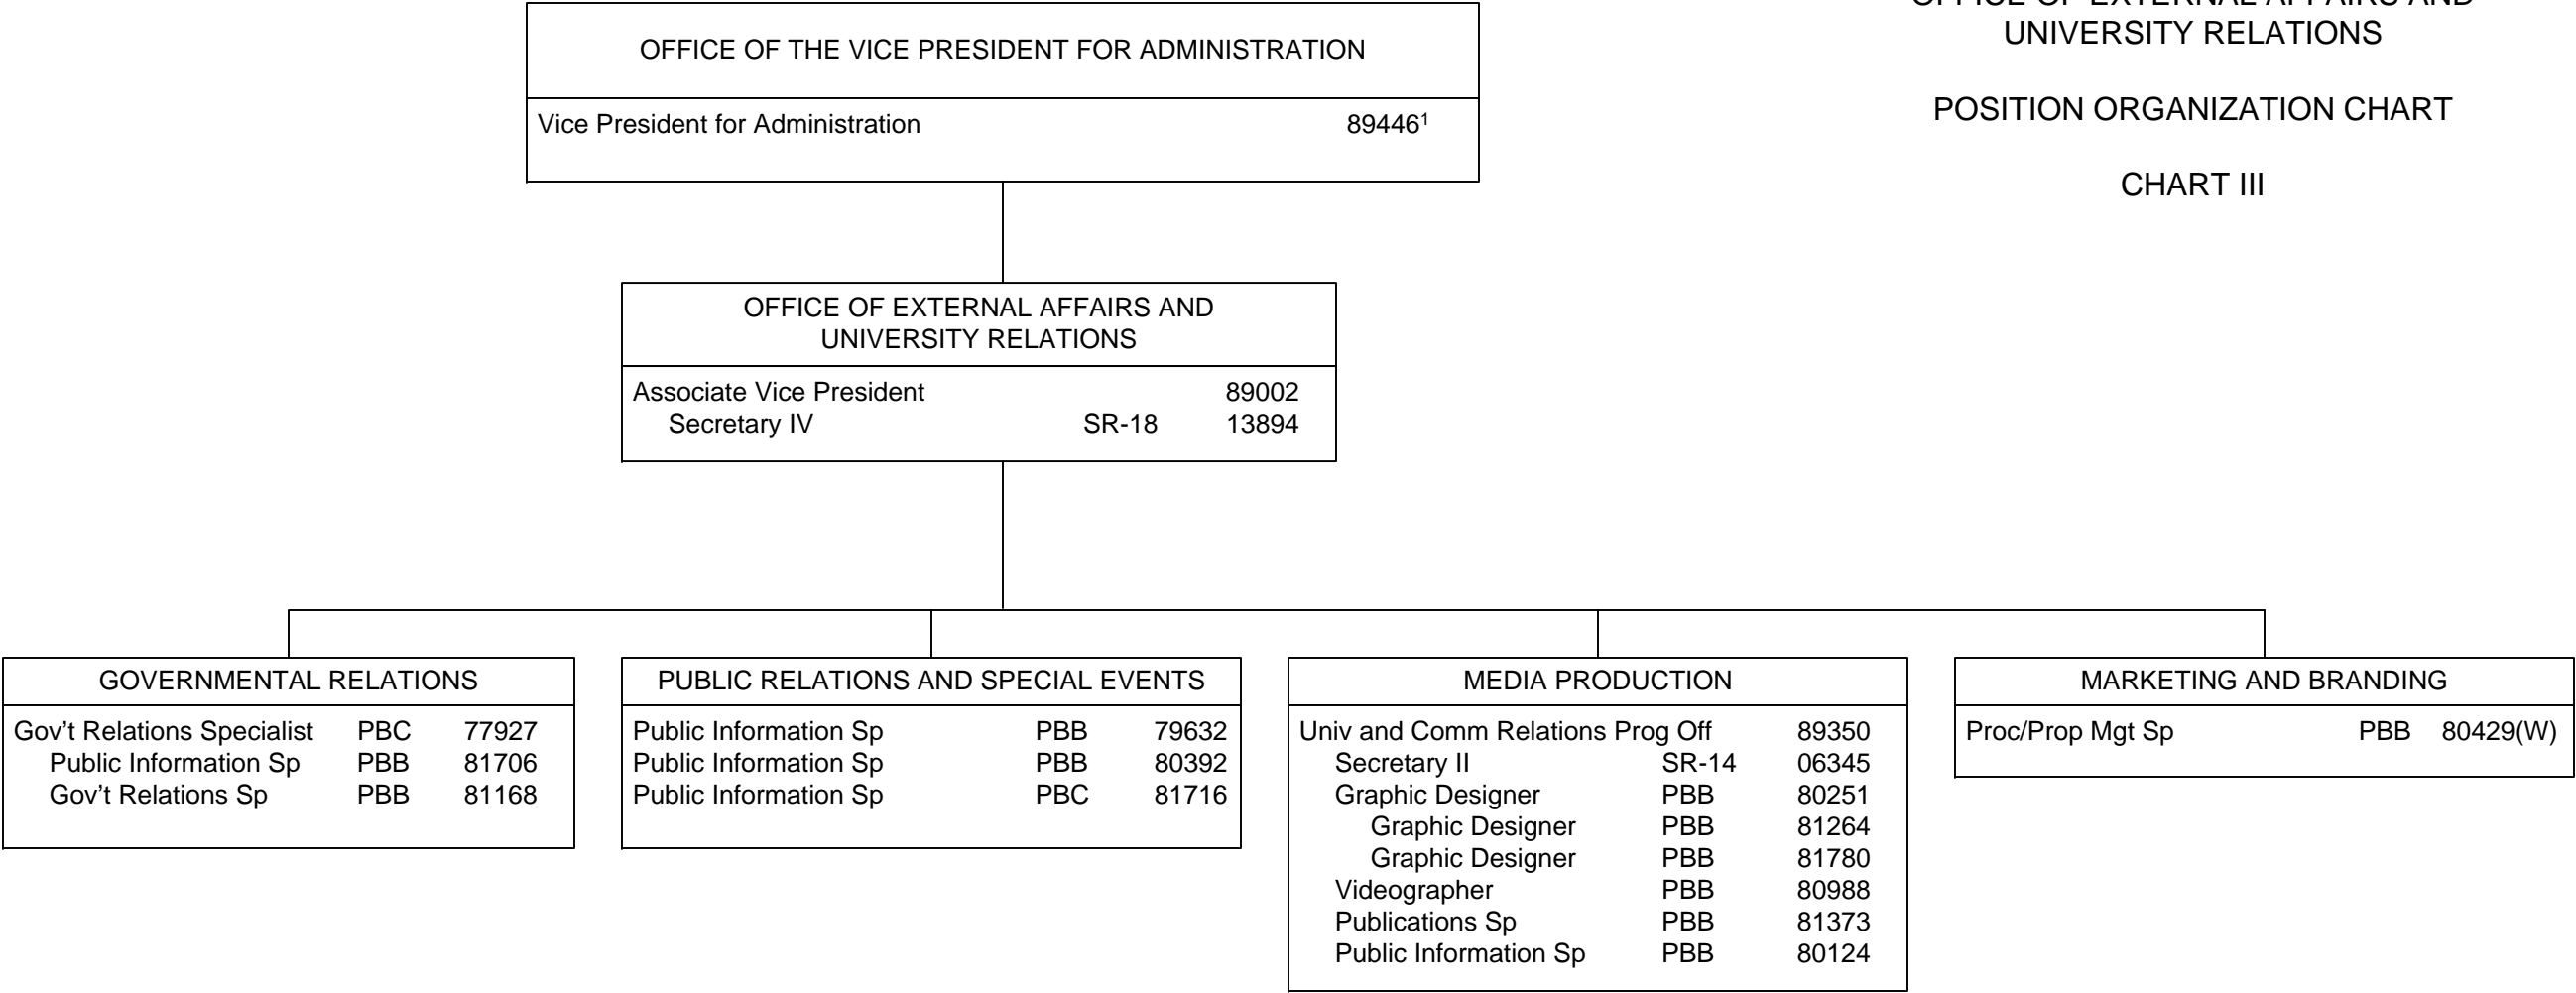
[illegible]
UNIVERSITY RELATIONS

POSITION ORGANIZATION CHART

CHART III

OFFICE OF THE VICE PRESIDENT FOR ADMINISTRATION

Vice President for Administration 89446$^{1}$

OFFICE OF EXTERNAL AFFAIRS AND UNIVERSITY RELATIONS

Associate Vice President 89002
Secretary IV SR-18 13894

GOVERNMENTAL RELATIONS

Gov't Relations Specialist PBC 77927
Public Information Sp PBB 81706
Gov't Relations Sp PBB 81168

PUBLIC RELATIONS AND SPECIAL EVENTS

Public Information Sp PBB 79632
Public Information Sp PBB 80392
Public Information Sp PBC 81716

MEDIA PRODUCTION

Univ and Comm Relations Prog Off 89350
Secretary II SR-14 06345
Graphic Designer PBB 80251
Graphic Designer PBB 81264
Graphic Designer PBB 81780
Videographer PBB 80988
Publications Sp PBB 81373
Public Information Sp PBB 80124

MARKETING AND BRANDING

Proc/Prop Mgt Sp PBB 80429(W)